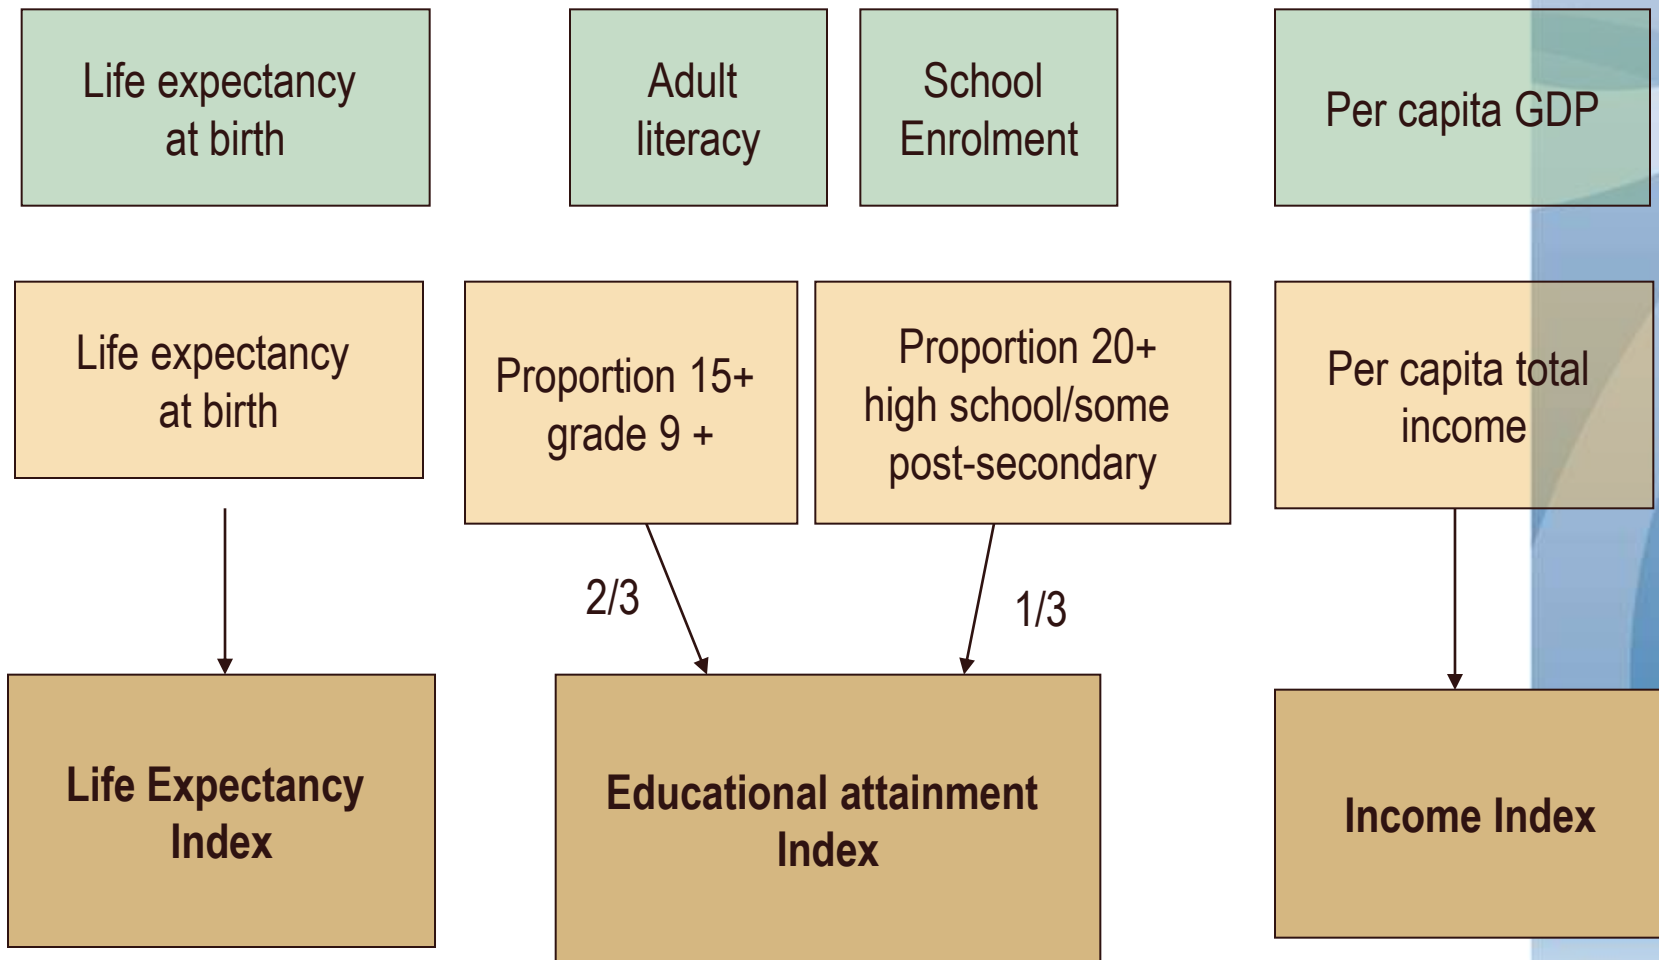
Life expectancy at birth

Adult literacy

School Enrolment

Per capita GDP

Life expectancy at birth

Proportion 15+ grade 9 +

Proportion 20+ high school/some post-secondary

Per capita total income

2/3

1/3

Life Expectancy Index

Educational attainment Index

Income Index